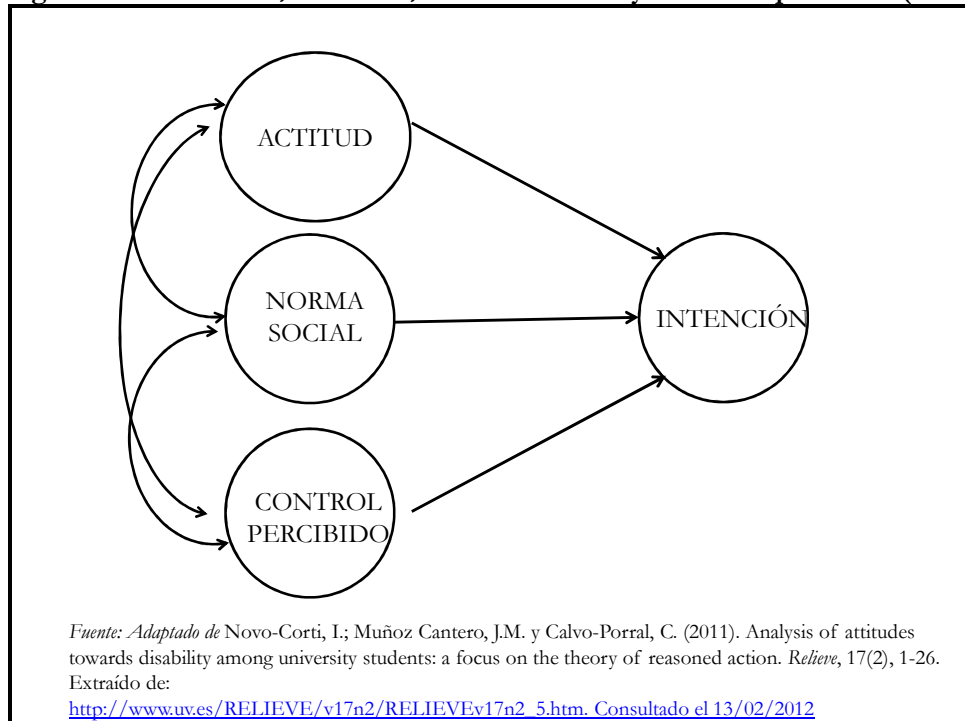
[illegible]

ACTITUD

NORMA SOCIAL

CONTROL PERCIBIDO

INTENCIÓN

*Fuente: Adaptado de* Novo-Corti, I.; Muñoz Cantero, J.M. y Calvo-Porral, C. (2011). Analysis of attitudes towards disability among university students: a focus on the theory of reasoned action. *Relieve*, 17(2), 1-26. Extraído de: http://www.uv.es/RELIEVE/v17n2/RELIEVEv17n2_5.htm. Consultado el 13/02/2012